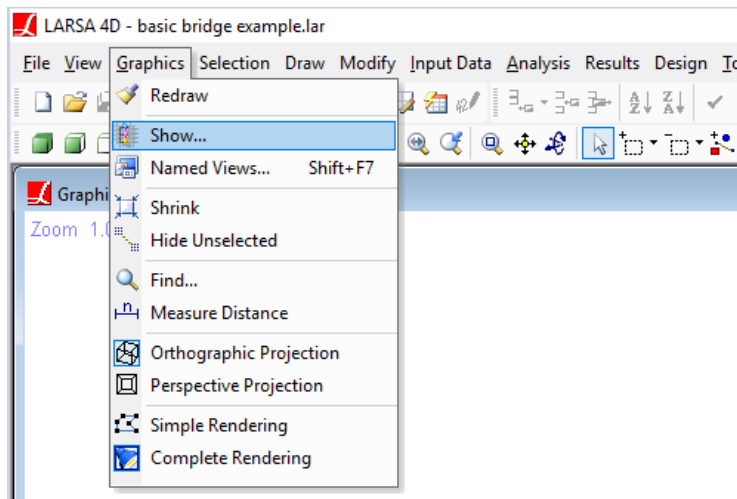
LARSA 4D - basic bridge example.lar

File View Graphics Selection Draw Modify Input Data Analysis Results Design T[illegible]

Redraw
Show...
Named Views... Shift+F7
Shrink
Hide Unselected
Find...
Measure Distance
Orthographic Projection
Perspective Projection
Simple Rendering
Complete Rendering

Graphi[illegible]
Zoom 1.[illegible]